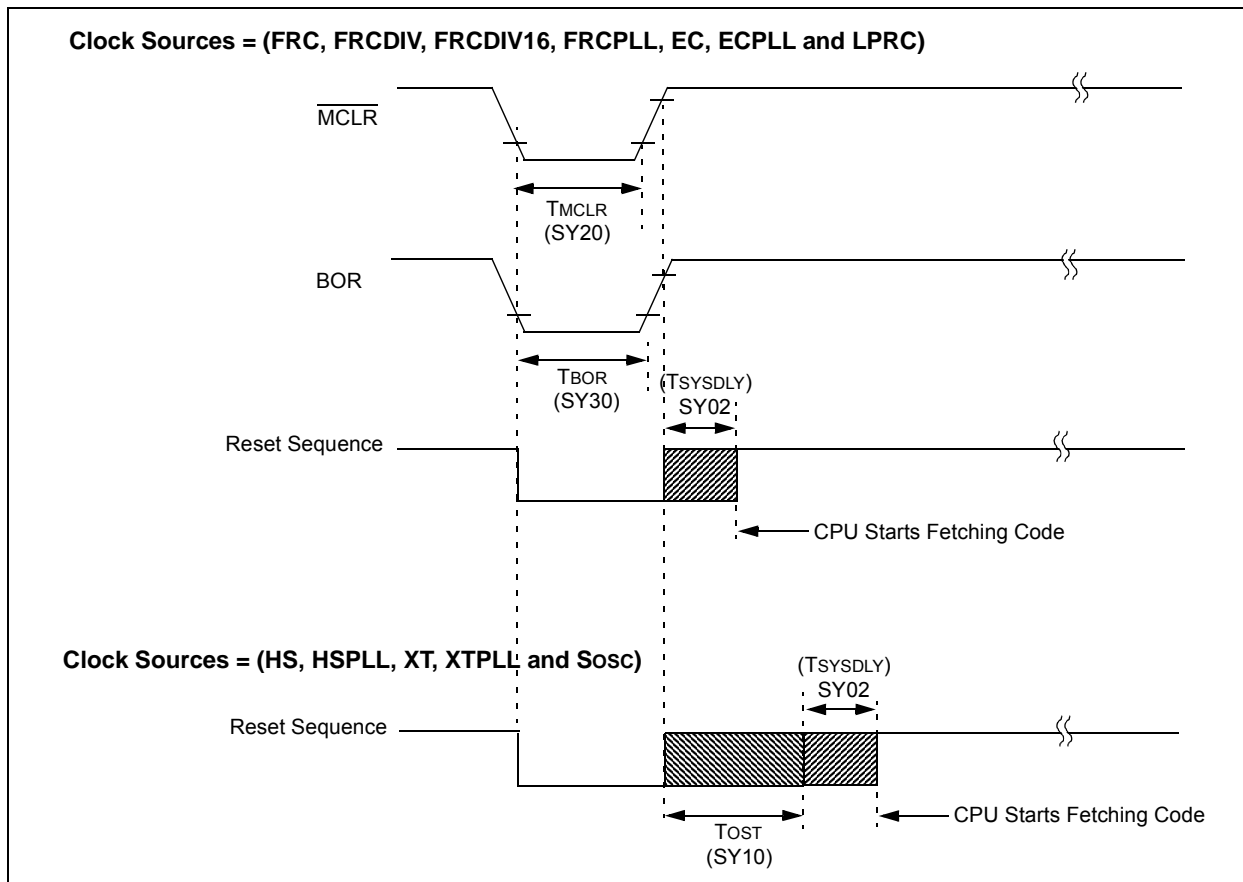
Clock Sources = (FRC, FRCDIV, FRCDIV16, FRCPLL, EC, ECPLL and LPRC)

$\overline{MCLR}$

TMCLR
(SY20)

BOR

TBOR
(SY30)

(TSYSDLY)
SY02

Reset Sequence

CPU Starts Fetching Code

Clock Sources = (HS, HSPLL, XT, XTPLL and Sosc)

(TSYSDLY)
SY02

Reset Sequence

CPU Starts Fetching Code

TOST
(SY10)